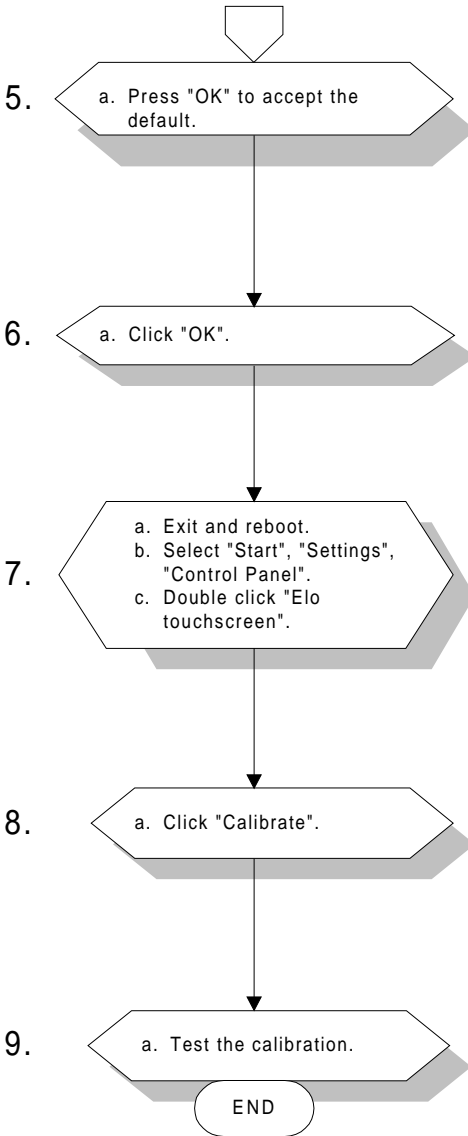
5. a. Press "OK" to accept the default.

6. a. Click "OK".

7. a. Exit and reboot.
b. Select "Start", "Settings", "Control Panel".
c. Double click "Elo touchscreen".

8. a. Click "Calibrate".

9. a. Test the calibration.

END